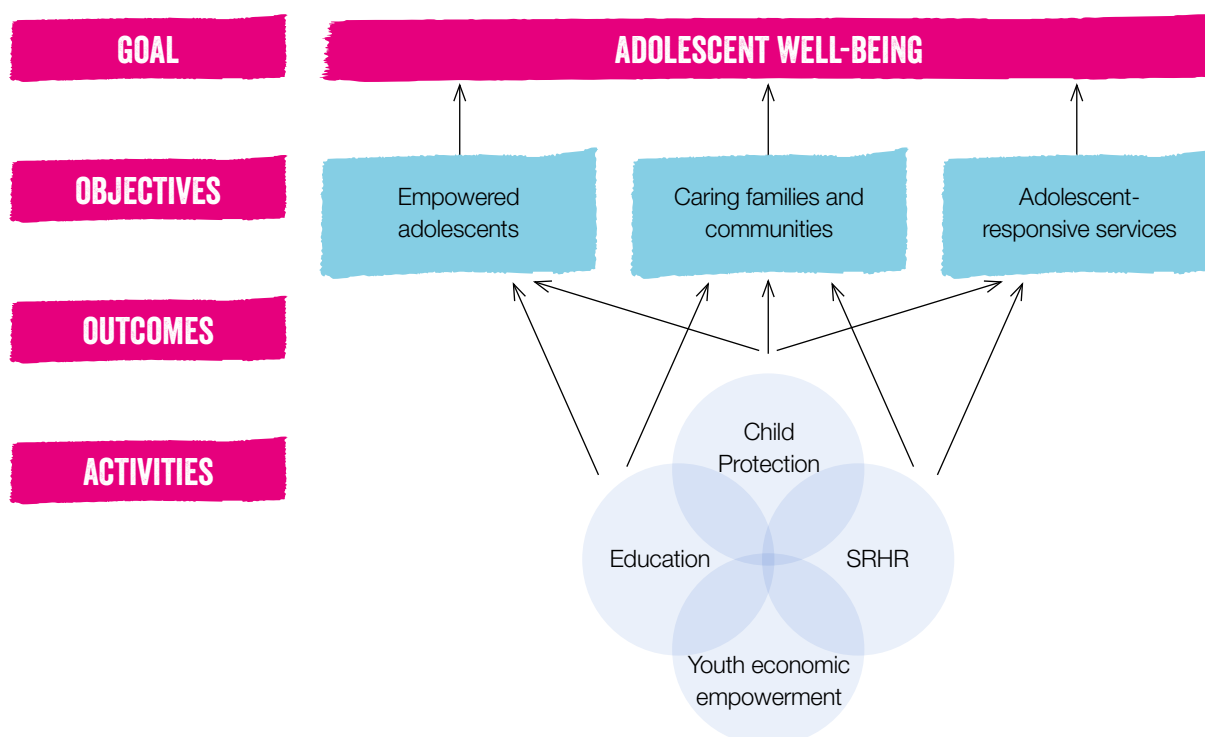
GOAL

ADOLESCENT WELL-BEING

OBJECTIVES

Empowered adolescents

Caring families and communities

Adolescent-responsive services

OUTCOMES

ACTIVITIES

Child Protection

Education

SRHR

Youth economic empowerment